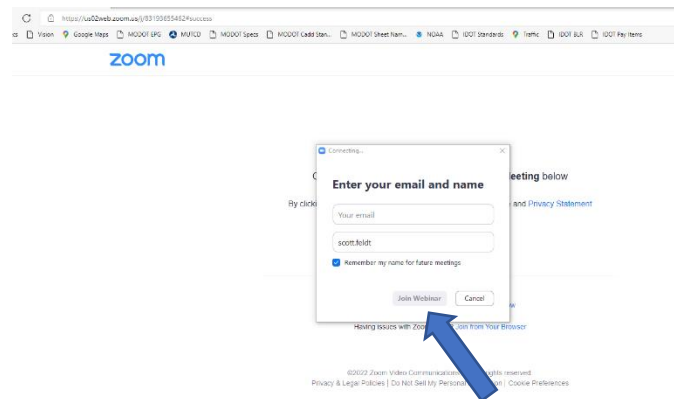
https://us02web.zoom.us/j/83193655462#success

cs Vision Google Maps MODOT EPG MUTCD MODOT Specs MODOT Cadd Stan... MODOT Sheet Nam... NOAA IDOT Standards Traffic IDOT BLR IDOT Pay Items

zoom

C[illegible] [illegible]eeting below

By clicki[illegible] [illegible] and Privacy Statement

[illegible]w

Having issues with Zoo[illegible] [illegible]Join from Your Browser

©2022 Zoom Video Communication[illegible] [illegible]ights reserved.

Privacy & Legal Policies | Do Not Sell My Personal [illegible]tion | Cookie Preferences

Connecting...

Enter your email and name

Your email

scott.feldt

Remember my name for future meetings

Join Webinar

Cancel